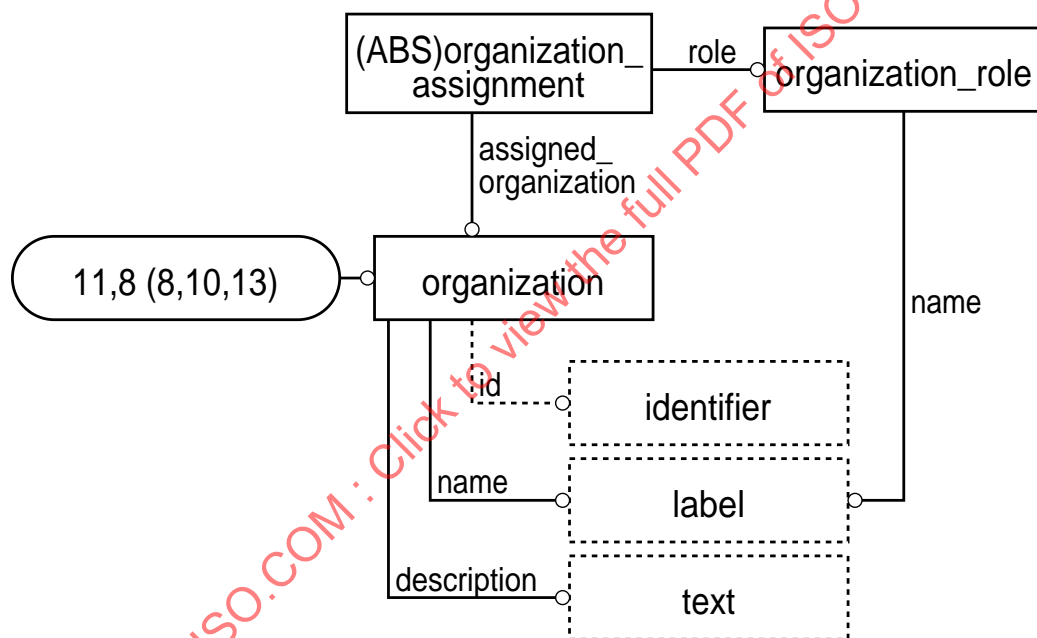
(ABS)organization_ assignment

role

organization_role

assigned_ organization

11,8 (8,10,13)

organization

name

id

identifier

name

label

description

text

ISO.COM : Click to view the full PDF of ISO